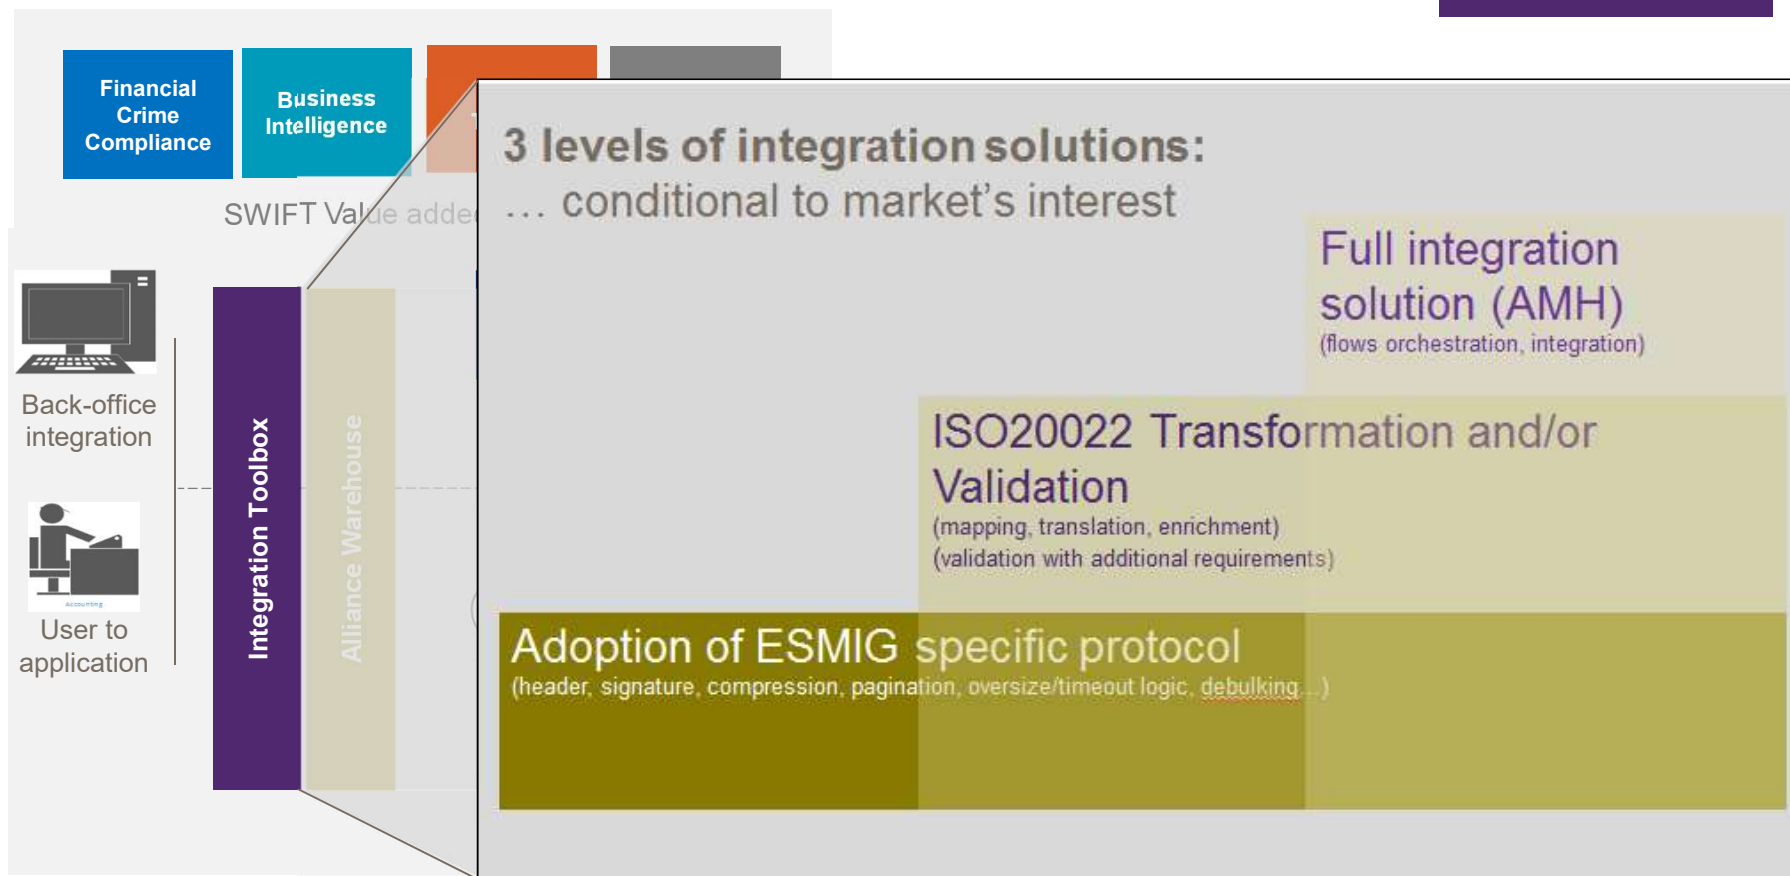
Financial Crime Compliance

Business Intelligence

SWIFT Value adde

Back-office integration

User to application

Integration Toolbox

Alliance Warehouse

3 levels of integration solutions:
… conditional to market's interest

Full integration solution (AMH)
(flows orchestration, integration)

ISO20022 Transformation and/or Validation
(mapping, translation, enrichment)
(validation with additional requirements)

Adoption of ESMIG specific protocol
(header, signature, compression, pagination, oversize/timeout logic, debulking…)